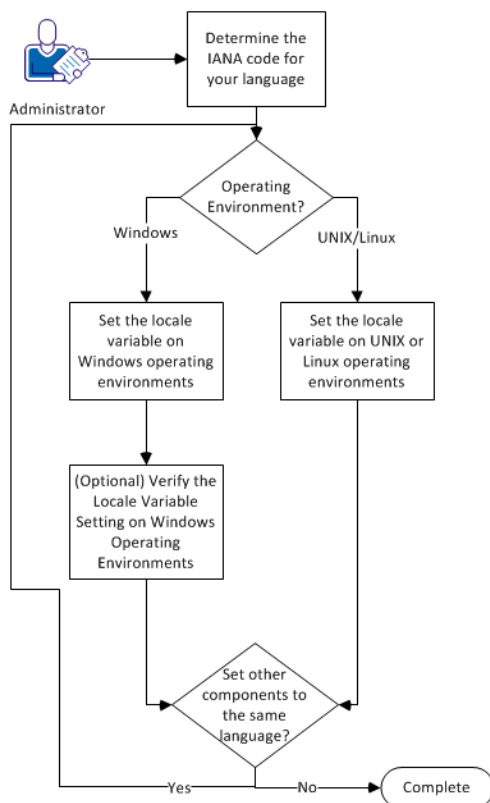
Administrator

Determine the IANA code for your language

Operating Environment?

Windows

UNIX/Linux

Set the locale variable on Windows operating environments

Set the locale variable on UNIX or Linux operating environments

(Optional) Verify the Locale Variable Setting on Windows Operating Environments

Set other components to the same language?

Yes

No

Complete